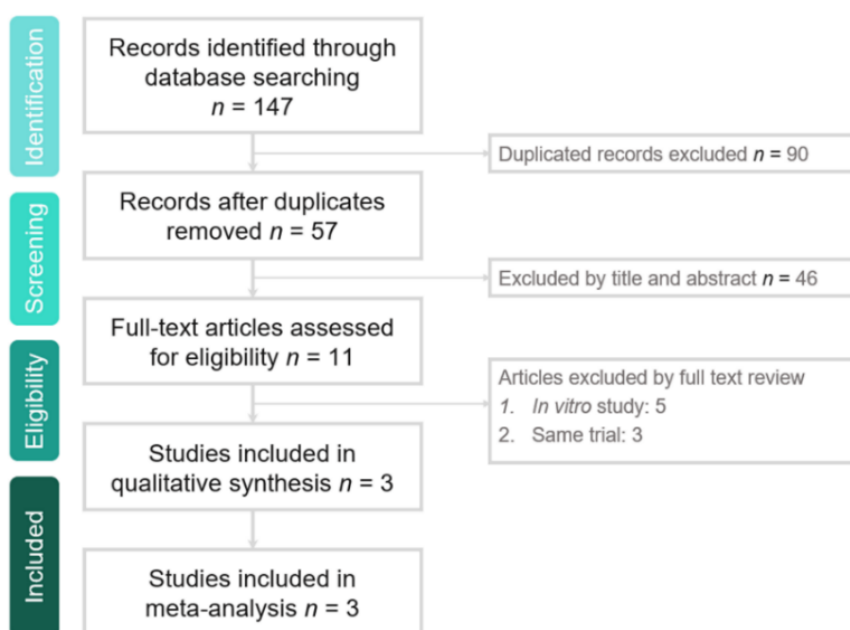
Identification

Records identified through database searching
$n$ = 147

Duplicated records excluded $n$ = 90

Screening

Records after duplicates removed $n$ = 57

Excluded by title and abstract $n$ = 46

Full-text articles assessed for eligibility $n$ = 11

Eligibility

Articles excluded by full text review
1. *In vitro* study: 5
2. Same trial: 3

Studies included in qualitative synthesis $n$ = 3

Included

Studies included in meta-analysis $n$ = 3